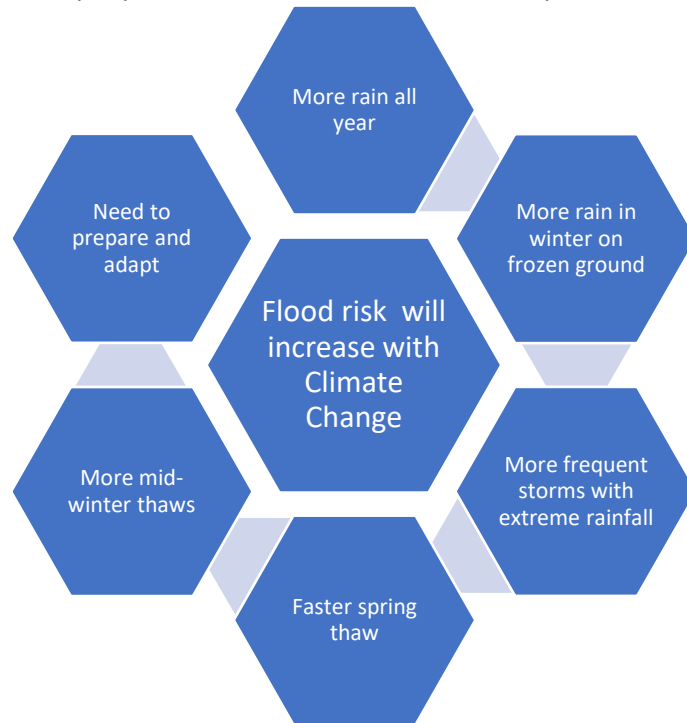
Flood risk will increase with Climate Change

More rain all year

More rain in winter on frozen ground

More frequent storms with extreme rainfall

Faster spring thaw

More mid-winter thaws

Need to prepare and adapt